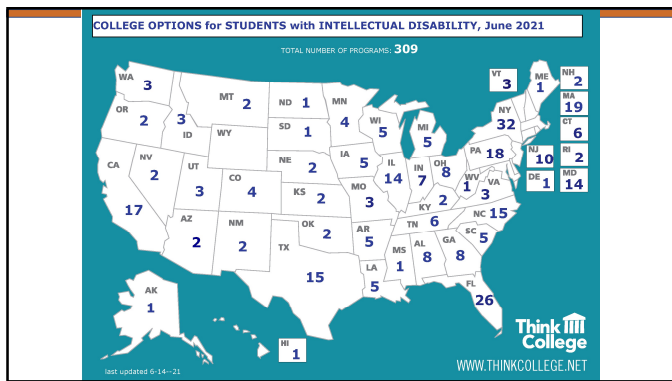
COLLEGE OPTIONS for STUDENTS with INTELLECTUAL DISABILITY, June 2021

TOTAL NUMBER OF PROGRAMS: 309

WA 3
OR 2
ID 3
MT 2
WY
ND 1
SD 1
MN 4
WI 5
MI 5
NV 2
CA 17
UT 3
CO 4
NE 2
KS 2
IA 5
IL 14
IN 7
OH 8
AZ 2
NM 2
OK 2
MO 3
KY 2
WV 1
VA 3
PA 18
NY 32
VT 3
ME 1
NH 2
MA 19
CT 6
RI 2
NJ 10
DE 1
MD 14
TX 15
AR 5
TN 6
NC 15
SC 5
MS 1
AL 8
GA 8
LA 5
FL 26
AK 1
HI 1

Think College

WWW.THINKCOLLEGE.NET

last updated 6-14--21